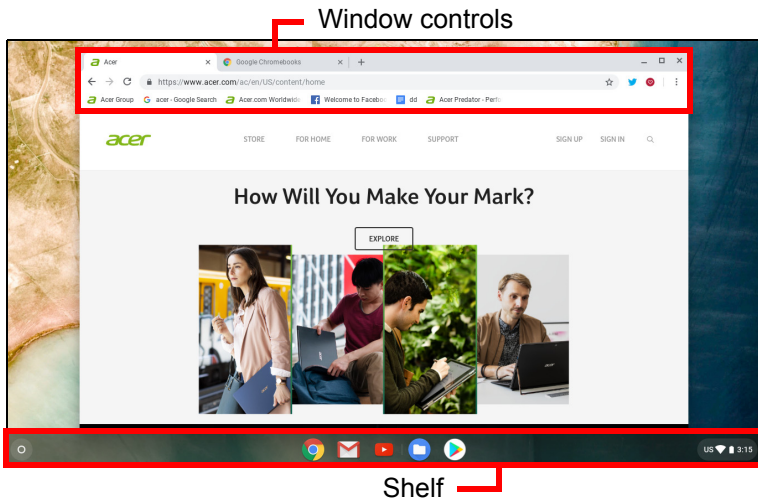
Window controls

Acer × Google Chromebooks × +

https://www.acer.com/ac/en/US/content/home

Acer Group acer - Google Search Acer.com Worldwide Welcome to Facebo dd Acer Predator - Perfo

acer

STORE FOR HOME FOR WORK SUPPORT SIGN UP SIGN IN

How Will You Make Your Mark?

EXPLORE

US 3:15

Shelf